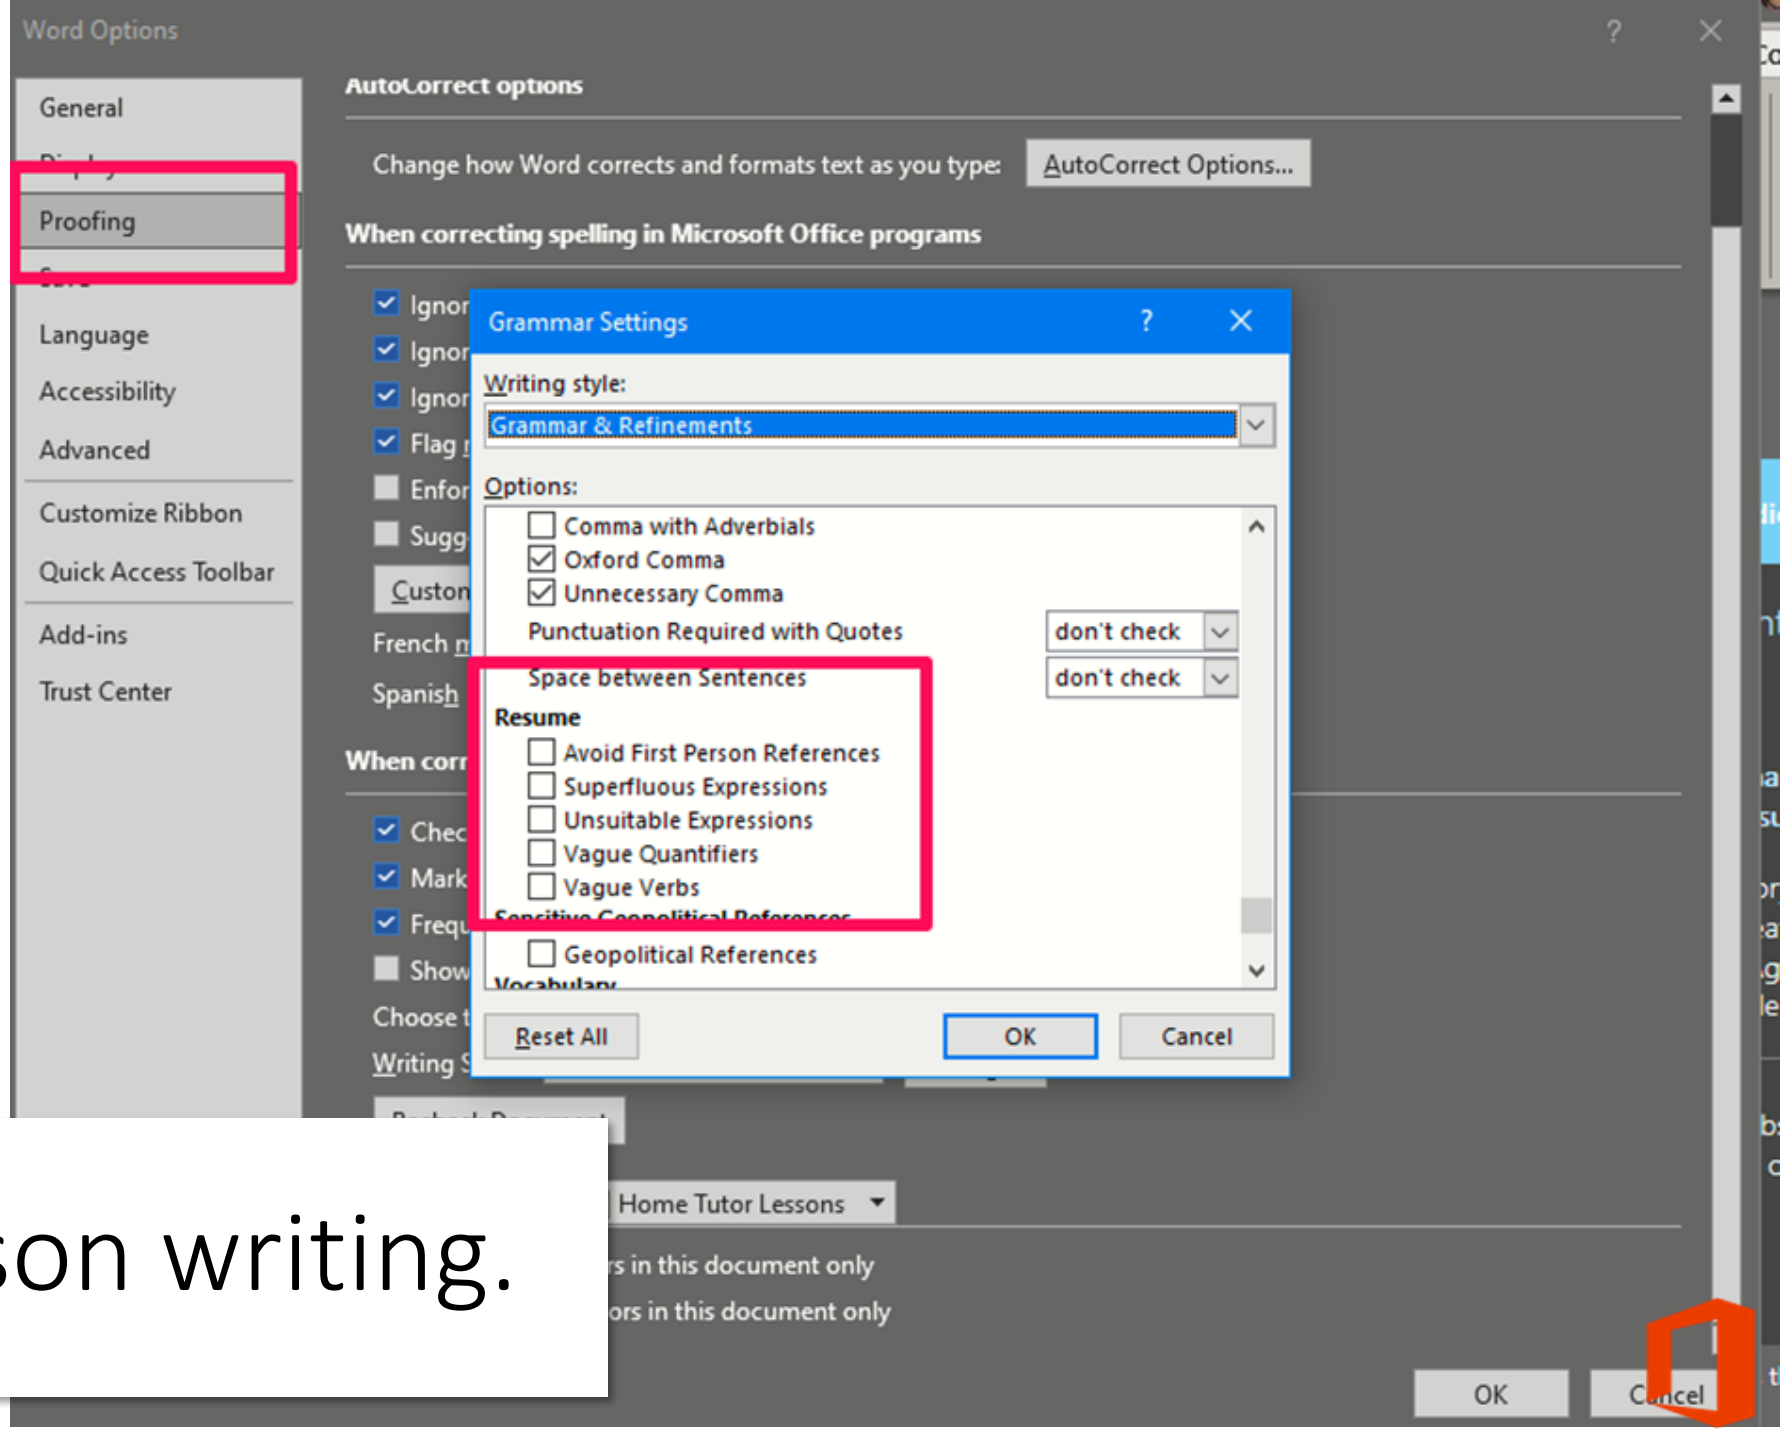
Word Options

General
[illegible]
Proofing
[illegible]
Language
Accessibility
Advanced
Customize Ribbon
Quick Access Toolbar
Add-ins
Trust Center

AutoCorrect options
Change how Word corrects and formats text as you type: AutoCorrect Options...
When correcting spelling in Microsoft Office programs
Ignor
Ignor
Ignor
Flag
Enfor
Sugg
Custon
French m
Spanish
When corr
Chec
Mark
Frequ
Show
Choose t
Writing S
Recheck Document
Home Tutor Lessons
s in this document only
ors in this document only
OK
Cancel

Grammar Settings
Writing style:
Grammar & Refinements
Options:
Comma with Adverbials
Oxford Comma
Unnecessary Comma
Punctuation Required with Quotes don't check
Space between Sentences don't check
Resume
Avoid First Person References
Superfluous Expressions
Unsuitable Expressions
Vague Quantifiers
Vague Verbs
Sensitive Geopolitical References
Geopolitical References
Vocabulary
Reset All
OK
Cancel

son writing.